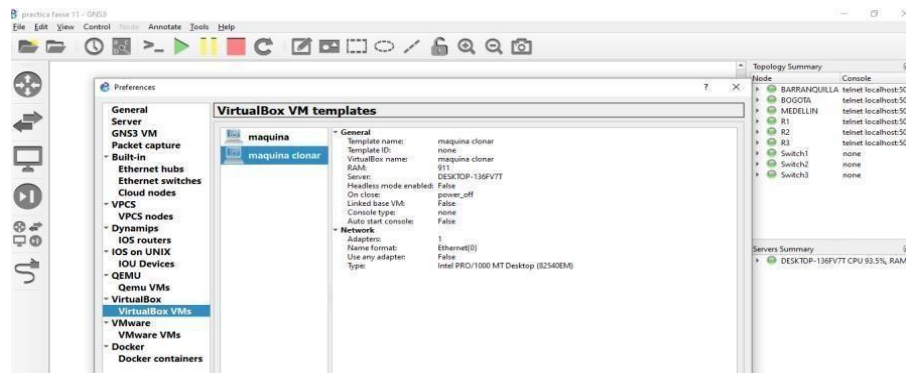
practica fasse 11 - GNS3
File Edit View Control Node Annotate Tools Help

Preferences
? ×

General
Server
GNS3 VM
Packet capture
Built-in
Ethernet hubs
Ethernet switches
Cloud nodes
VPCS
VPCS nodes
Dynamips
IOS routers
IOS on UNIX
IOU Devices
QEMU
Qemu VMs
VirtualBox
VirtualBox VMs
VMware
VMware VMs
Docker
Docker containers

VirtualBox VM templates

maquina
maquina clonar

General
Template name: maquina clonar
Template ID: none
VirtualBox name: maquina clonar
RAM: 911
Server: DESKTOP-136FV7T
Headless mode enabled: False
On close: power_off
Linked base VM: False
Console type: none
Auto start console: False
Network
Adapters: 1
Name format: Ethernet{0}
Use any adapter: False
Type: Intel PRO/1000 MT Desktop (82540EM)

Topology Summary
| Node | Console |
|---|---|
| BARRANQUILLA | telnet localhost:50 |
| BOGOTA | telnet localhost:50 |
| MEDELLIN | telnet localhost:50 |
| R1 | telnet localhost:50 |
| R2 | telnet localhost:50 |
| R3 | telnet localhost:50 |
| Switch1 | none |
| Switch2 | none |
| Switch3 | none |

Servers Summary
DESKTOP-136FV7T CPU 93.5%, RAM